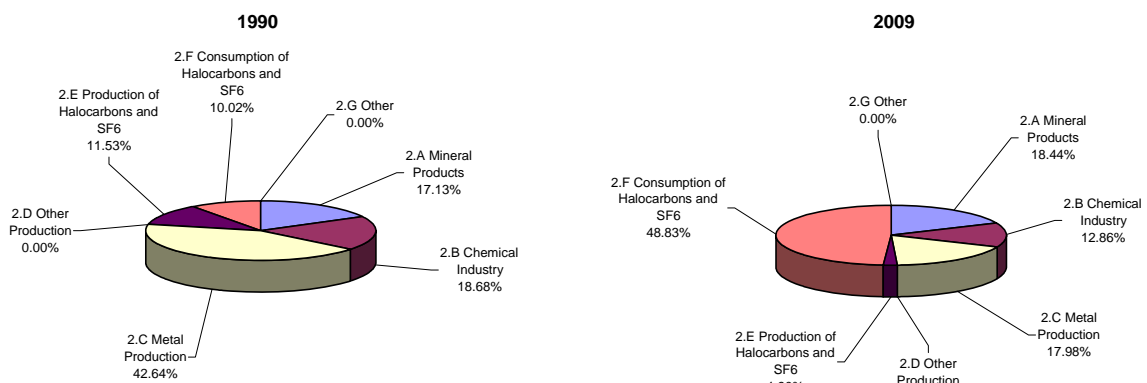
1990

2.F Consumption of Halocarbons and SF6
10.02%

2.G Other
0.00%

2.E Production of Halocarbons and SF6
11.53%

2.A Mineral Products
17.13%

2.D Other Production
0.00%

2.B Chemical Industry
18.68%

2.C Metal Production
42.64%

2009

2.G Other
0.00%

2.A Mineral Products
18.44%

2.F Consumption of Halocarbons and SF6
48.83%

2.B Chemical Industry
12.86%

2.C Metal Production
17.98%

2.E Production of Halocarbons and SF6
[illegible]

2.D Other Production